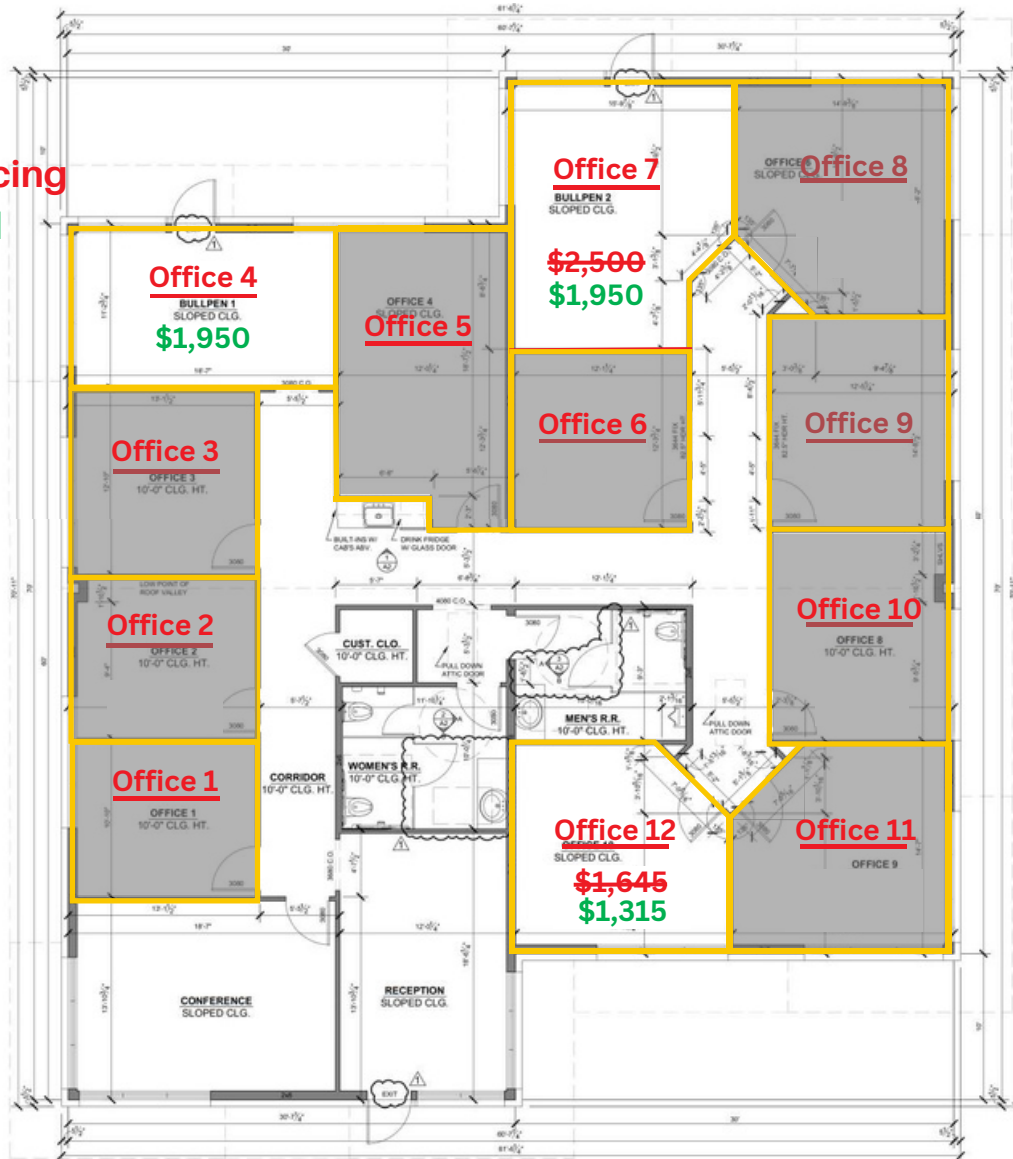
cing

Office 7
BULLPEN 2
SLOPED CLG.
~~$2,500~~
$1,950

OFFICE
SLOPED
Office 8

Office 4
BULLPEN 1
SLOPED CLG.
$1,950

OFFICE 4
SLOPED CLG.
Office 5

Office 6

Office 9

Office 3
OFFICE 3
10'-0" CLG. HT.

LOW POINT OF ROOF VALLEY

Office 2
OFFICE 2
10'-0" CLG. HT.

BUILT-INS W/ CAB'S ABV.
DRINK FRIDGE W/ GLASS DOOR

CUST. CLO.
10'-0" CLG. HT.

PULL DOWN ATTIC DOOR

Office 10
OFFICE 8
10'-0" CLG. HT.

MEN'S R.R.
10'-0" CLG. HT.

PULL DOWN ATTIC DOOR

Office 1
OFFICE 1
10'-0" CLG. HT.

CORRIDOR
10'-0" CLG. HT.

WOMEN'S R.R.
10'-0" CLG. HT.

Office 12
OFFICE 10
SLOPED CLG.
~~$1,645~~
$1,315

Office 11
OFFICE 9

CONFERENCE
SLOPED CLG.

RECEPTION
SLOPED CLG.

EXIT

30'
30'-7 1/4"
60'-7 1/4"
61'-6 3/4"